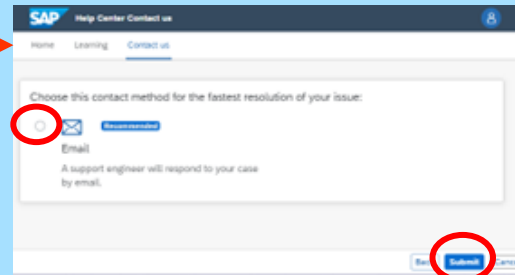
SAP Help Center Contact us

Home Learning Contact us

Choose this contact method for the fastest resolution of your issue:

Recommended

Email

A support engineer will respond to your case by email.

Ba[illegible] Submit Canc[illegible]